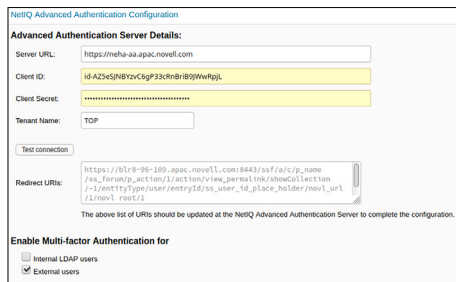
NetIQ Advanced Authentication Configuration

Advanced Authentication Server Details:

Server URL: https://neha-aa.apac.novell.com

Client ID: id-AZ5eSJNBYzvC6gP33cRnBriB9JWwRpjL

Client Secret: ••••••••••••••••••••••••••••••••••••

Tenant Name: TOP

Test connection

Redirect URIs: https://blr8-96-109.apac.novell.com:8443/ssf/a/c/p_name/ss_forum/p_action/1/action/view_permalink/showCollection/-1/entityType/user/entryId/ss_user_id_place_holder/novl_url/1/novl_root/1

The above list of URIs should be updated at the NetIQ Advanced Authentication Server to complete the configuration.

Enable Multi-factor Authentication for

Internal LDAP users

External users